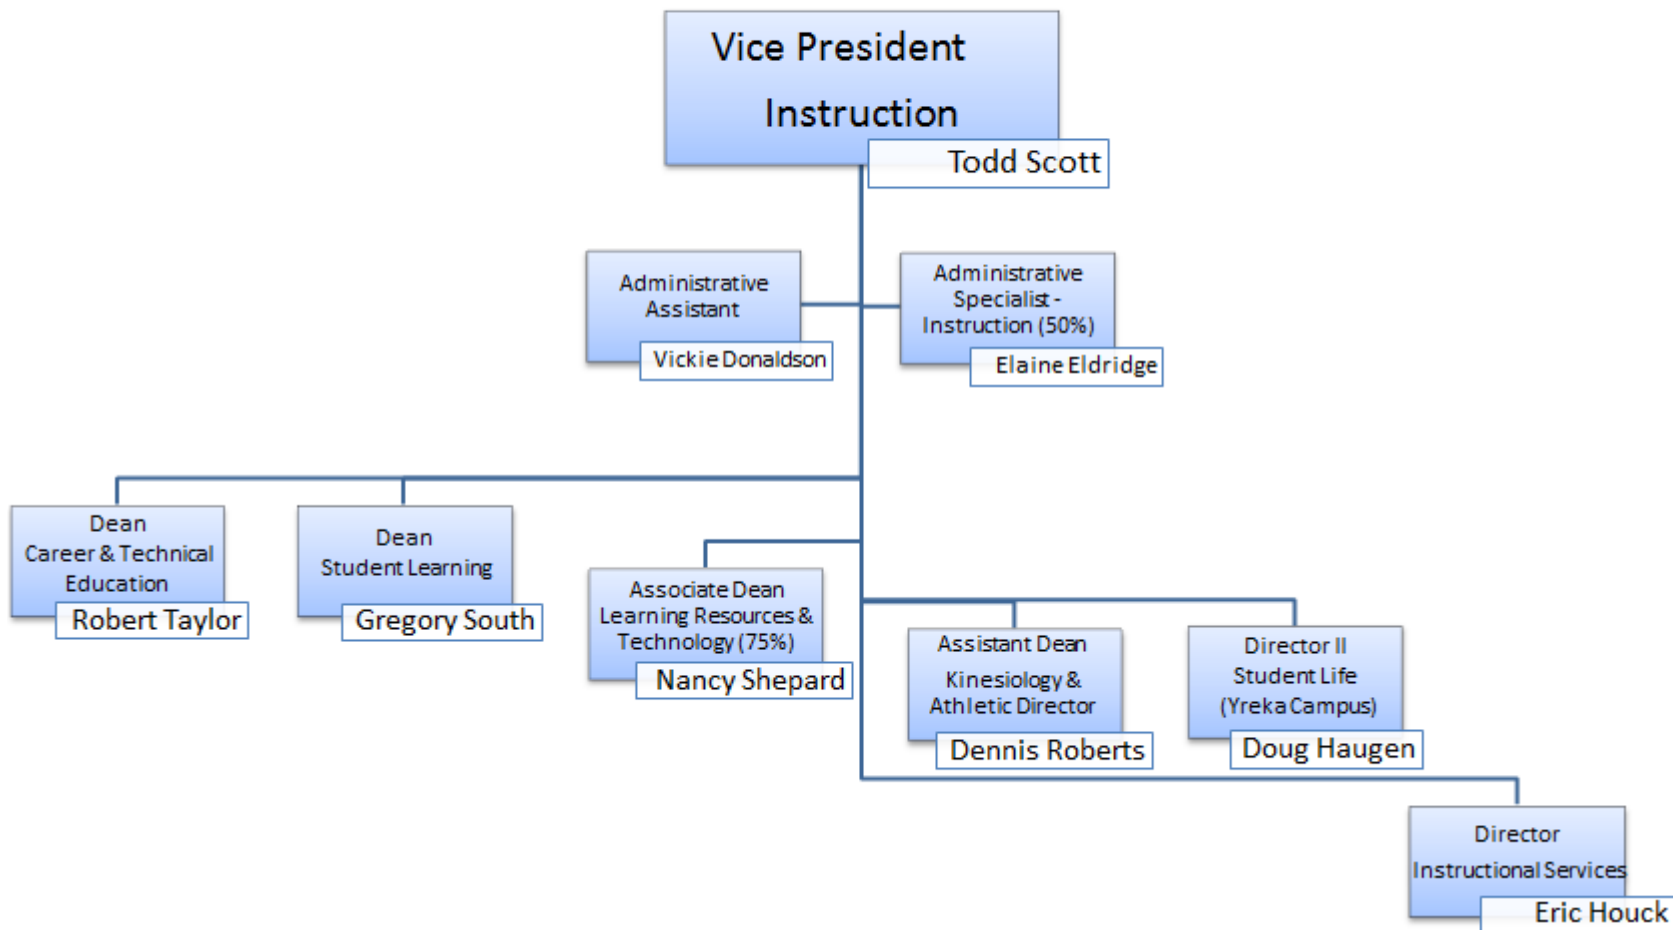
Vice President
Instruction
Todd Scott

Administrative Assistant
Vickie Donaldson

Administrative Specialist - Instruction (50%)
Elaine Eldridge

Dean
Career & Technical Education
Robert Taylor

Dean
Student Learning
Gregory South

Associate Dean
Learning Resources & Technology (75%)
Nancy Shepard

Assistant Dean
Kinesiology & Athletic Director
Dennis Roberts

Director II
Student Life
(Yreka Campus)
Doug Haugen

Director
Instructional Services
Eric Houck